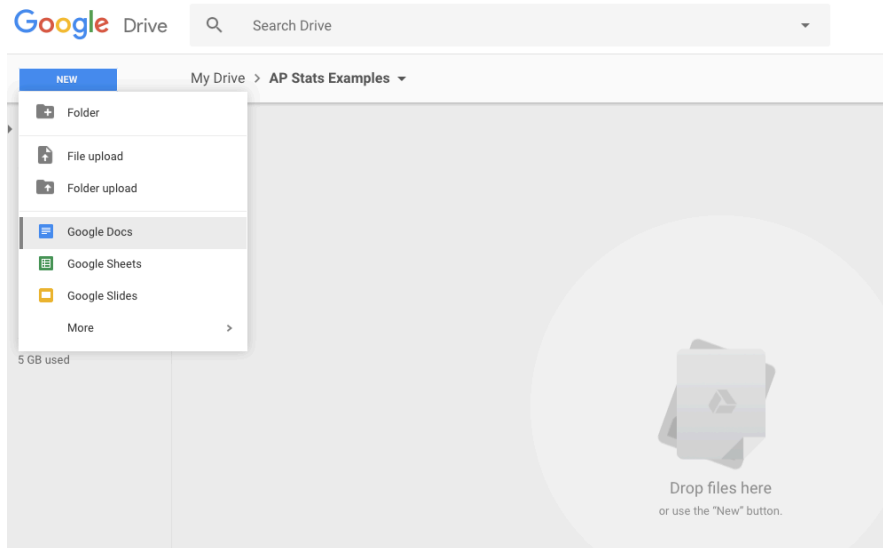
Google Drive

Search Drive

NEW

My Drive > AP Stats Examples

Folder

File upload

Folder upload

Google Docs

Google Sheets

Google Slides

More

5 GB used

Drop files here

or use the "New" button.